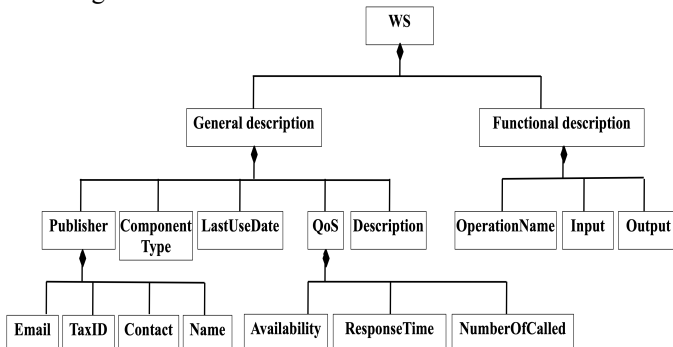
WS

General description

Functional description

Publisher

Component Type

LastUseDate

QoS

Description

OperationName

Input

Output

Email

TaxID

Contact

Name

Availability

ResponseTime

NumberOfCalled